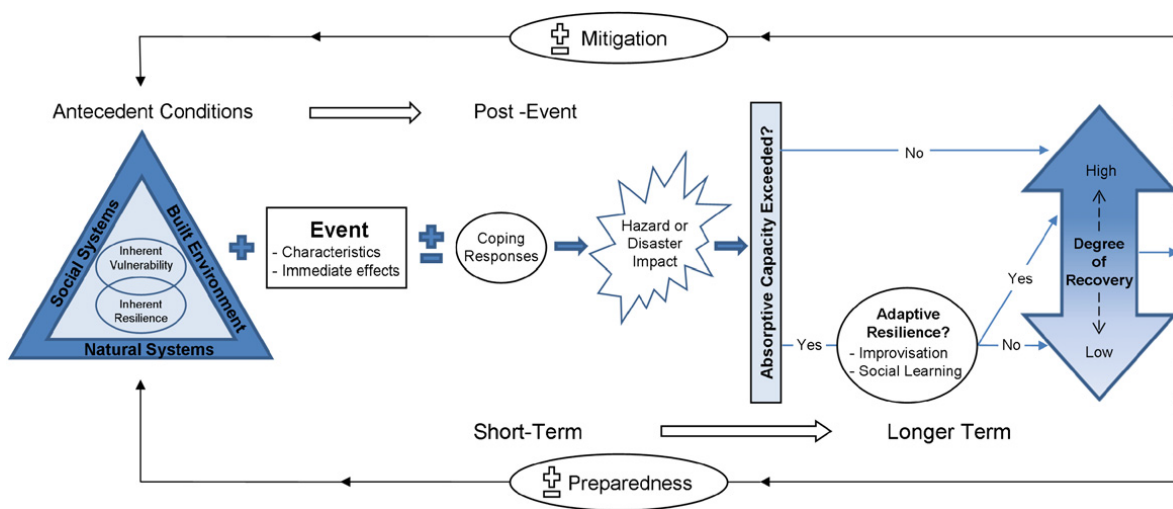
Mitigation

Antecedent Conditions

Post -Event

Social Systems

Built Environment

Inherent Vulnerability

Inherent Resilience

Natural Systems

Event
- Characteristics
- Immediate effects

Coping Responses

Hazard or Disaster Impact

Absorptive Capacity Exceeded?

No

Yes

Adaptive Resilience?
- Improvisation
- Social Learning

Yes

No

High

Degree of Recovery

Low

Short-Term

Longer Term

Preparedness